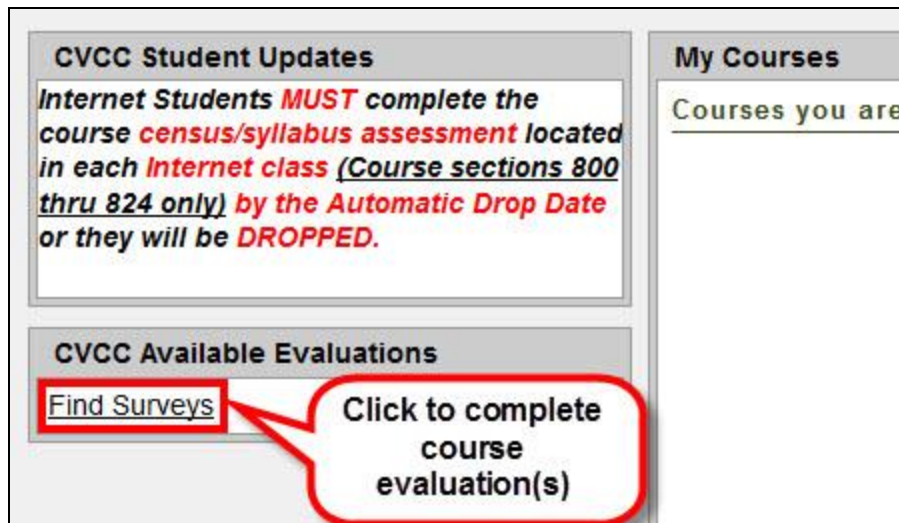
CVCC Student Updates

Internet Students MUST complete the course census/syllabus assessment located in each Internet class (Course sections 800 thru 824 only) by the Automatic Drop Date or they will be DROPPED.

CVCC Available Evaluations

Find Surveys

Click to complete course evaluation(s)

My Courses

Courses you are